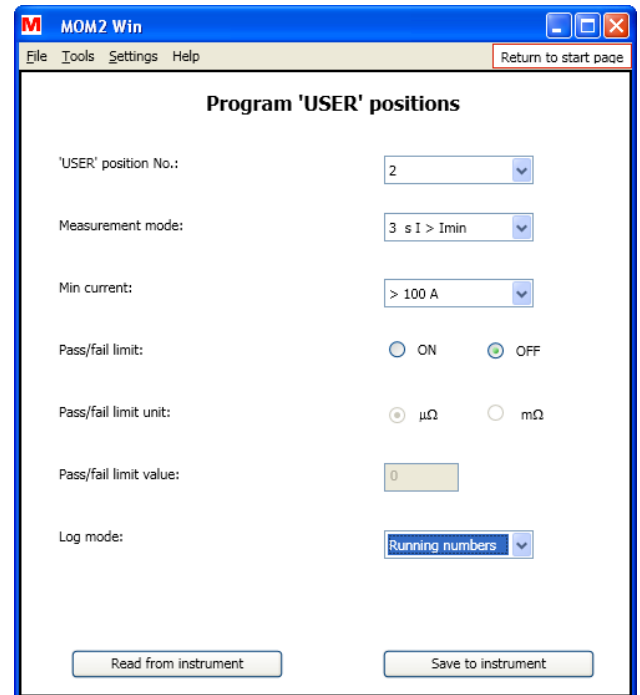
M MOM2 Win

File Tools Settings Help

Return to start page

Program 'USER' positions

'USER' position No.: 2

Measurement mode: 3 s I > Imin

Min current: > 100 A

Pass/fail limit: ON OFF

Pass/fail limit unit: μΩ mΩ

Pass/fail limit value: 0

Log mode: Running numbers

Read from instrument

Save to instrument